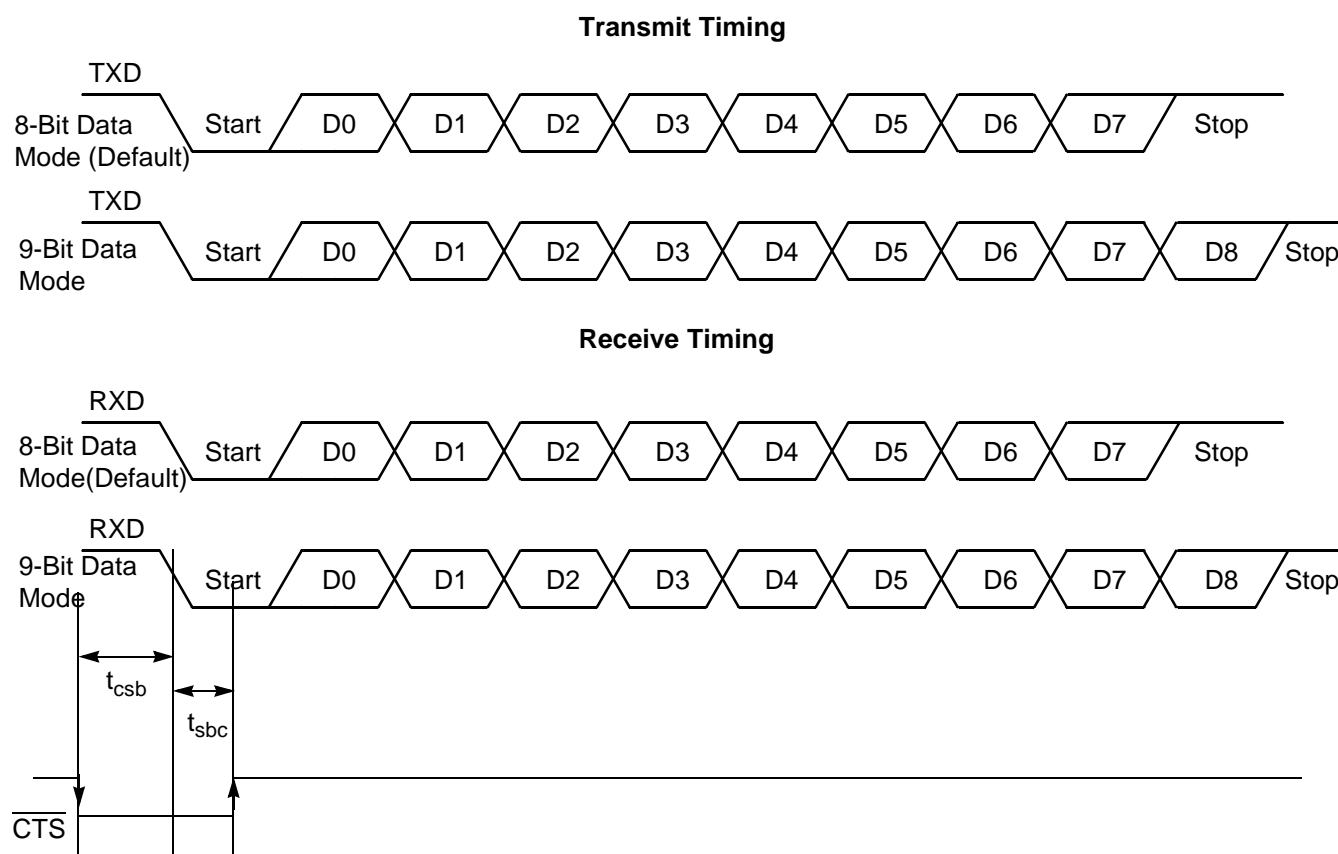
Transmit Timing

TXD
8-Bit Data Mode (Default)
Start D0 D1 D2 D3 D4 D5 D6 D7 Stop

TXD
9-Bit Data Mode
Start D0 D1 D2 D3 D4 D5 D6 D7 D8 Stop

Receive Timing

RXD
8-Bit Data Mode(Default)
Start D0 D1 D2 D3 D4 D5 D6 D7 Stop

RXD
9-Bit Data Mode
Start D0 D1 D2 D3 D4 D5 D6 D7 D8 Stop

$t_{csb}$
$t_{sbc}$

$\overline{CTS}$